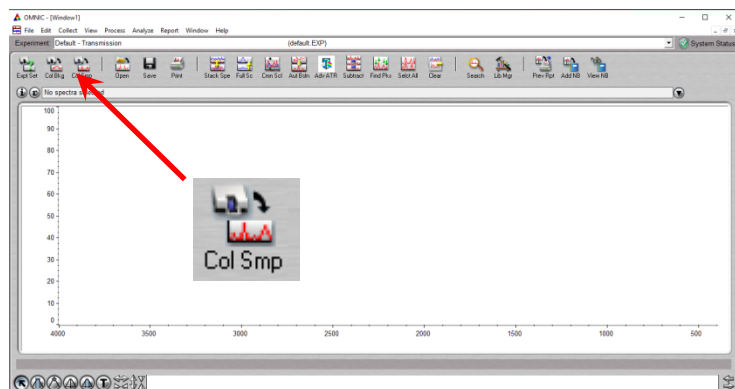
OMNIC - [Window1]
File Edit Collect View Process Analyze Report Window Help
Experiment: Default - Transmission (default.EXP) System Status
Expt Set Col Bkg Col Smp Open Save Print Stack Spe Full Sc Cmn Scl Aut Bsln Adv ATR Subtract Find Pks Selct All Clear Search Lib Mgr Prev Rpt Add NB View NB
No spectra selected
100
90
80
70
60
50
40
30
20
10
0
4000 3500 3000 2500 2000 1500 1000 500
Col Smp